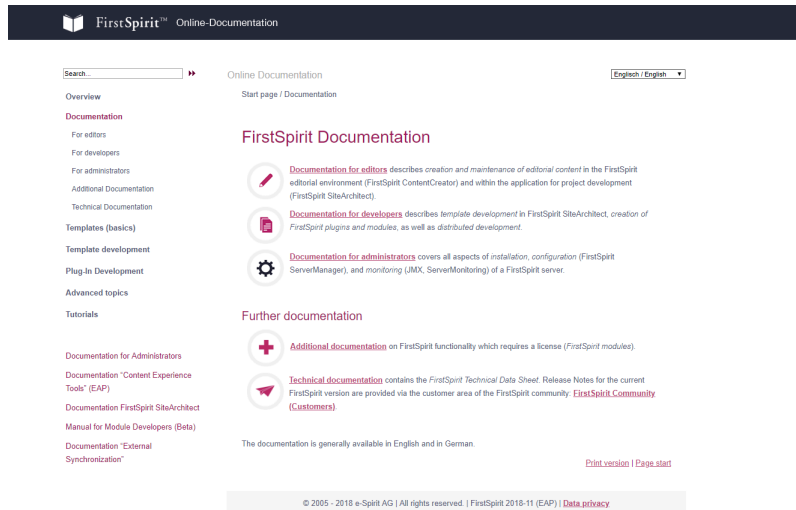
FirstSpirit™ Online-Documentation

Search...

Overview
Documentation
For editors
For developers
For administrators
Additional Documentation
Technical Documentation
Templates (basics)
Template development
Plug-In Development
Advanced topics
Tutorials

Documentation for Administrators
Documentation "Content Experience Tools" (EAP)
Documentation FirstSpirit SiteArchitect
Manual for Module Developers (Beta)
Documentation "External Synchronization"

Online Documentation

Englisch / English

Start page / Documentation

FirstSpirit Documentation

Documentation for editors describes creation and maintenance of editorial content in the FirstSpirit editorial environment (FirstSpirit ContentCreator) and within the application for project development (FirstSpirit SiteArchitect).

Documentation for developers describes template development in FirstSpirit SiteArchitect, creation of FirstSpirit plugins and modules, as well as distributed development.

Documentation for administrators covers all aspects of installation, configuration (FirstSpirit ServerManager), and monitoring (JMX, ServerMonitoring) of a FirstSpirit server.

Further documentation

Additional documentation on FirstSpirit functionality which requires a license (FirstSpirit modules).

Technical documentation contains the FirstSpirit Technical Data Sheet. Release Notes for the current FirstSpirit version are provided via the customer area of the FirstSpirit community: FirstSpirit Community (Customers).

The documentation is generally available in English and in German.

Print version | Page start

© 2005 - 2018 e-Spirit AG | All rights reserved. | FirstSpirit 2018-11 (EAP) | Data privacy